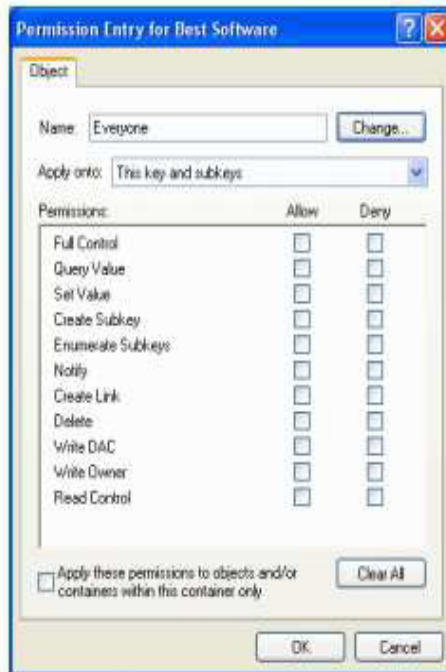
Permission Entry for Best Software

Object

Name: Everyone

Change...

Apply onto: This key and subkeys

| Permissions: | Allow | Deny |
|---|---|---|
| Full Control | ☐ | ☐ |
| Query Value | ☐ | ☐ |
| Set Value | ☐ | ☐ |
| Create Subkey | ☐ | ☐ |
| Enumerate Subkeys | ☐ | ☐ |
| Notify | ☐ | ☐ |
| Create Link | ☐ | ☐ |
| Delete | ☐ | ☐ |
| Write DAC | ☐ | ☐ |
| Write Owner | ☐ | ☐ |
| Read Control | ☐ | ☐ |

Apply these permissions to objects and/or containers within this container only

Clear All

OK

Cancel